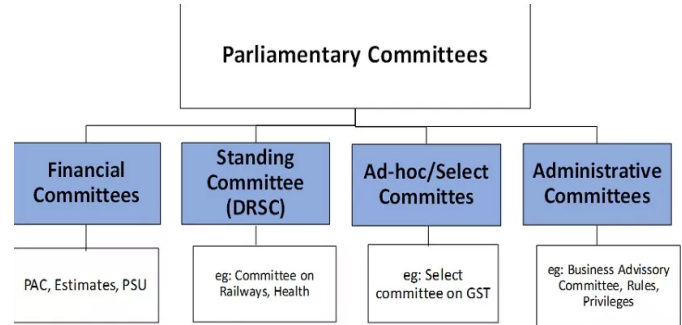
Parliamentary Committees

Financial Committees

PAC, Estimates, PSU

Standing Committee (DRSC)

eg: Committee on Railways, Health

Ad-hoc/Select Committes

eg: Select committee on GST

Administrative Committees

eg: Business Advisory Committee, Rules, Privileges